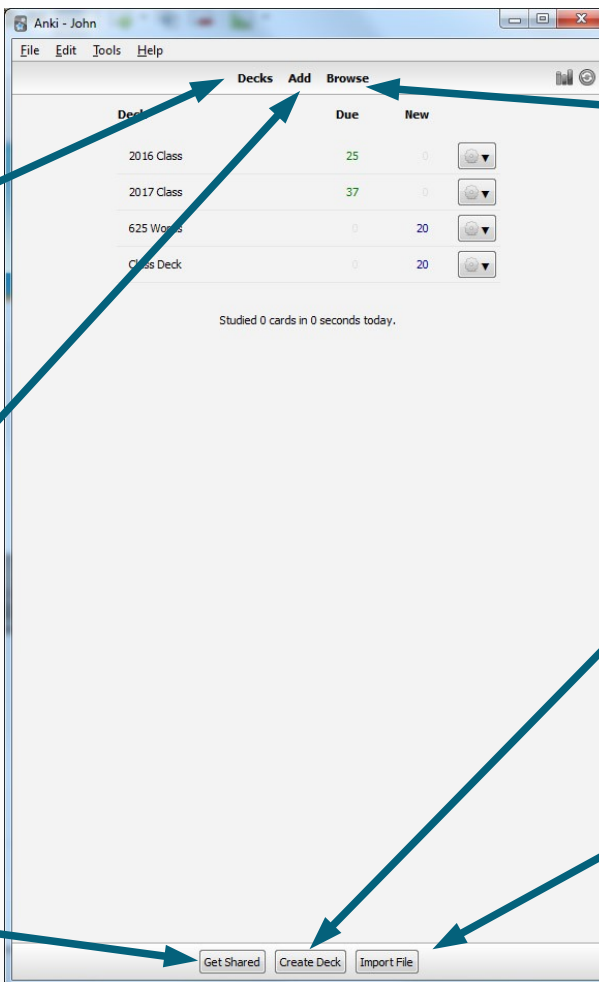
Anki - John

File Edit Tools Help

Decks Add Browse

| Deck | Due | New |
|---|---|---|
| 2016 Class | 25 | 0 |
| 2017 Class | 37 | 0 |
| 625 Wo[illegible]s | 0 | 20 |
| C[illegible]ss Deck | 0 | 20 |

Studied 0 cards in 0 seconds today.

Get Shared Create Deck Import File